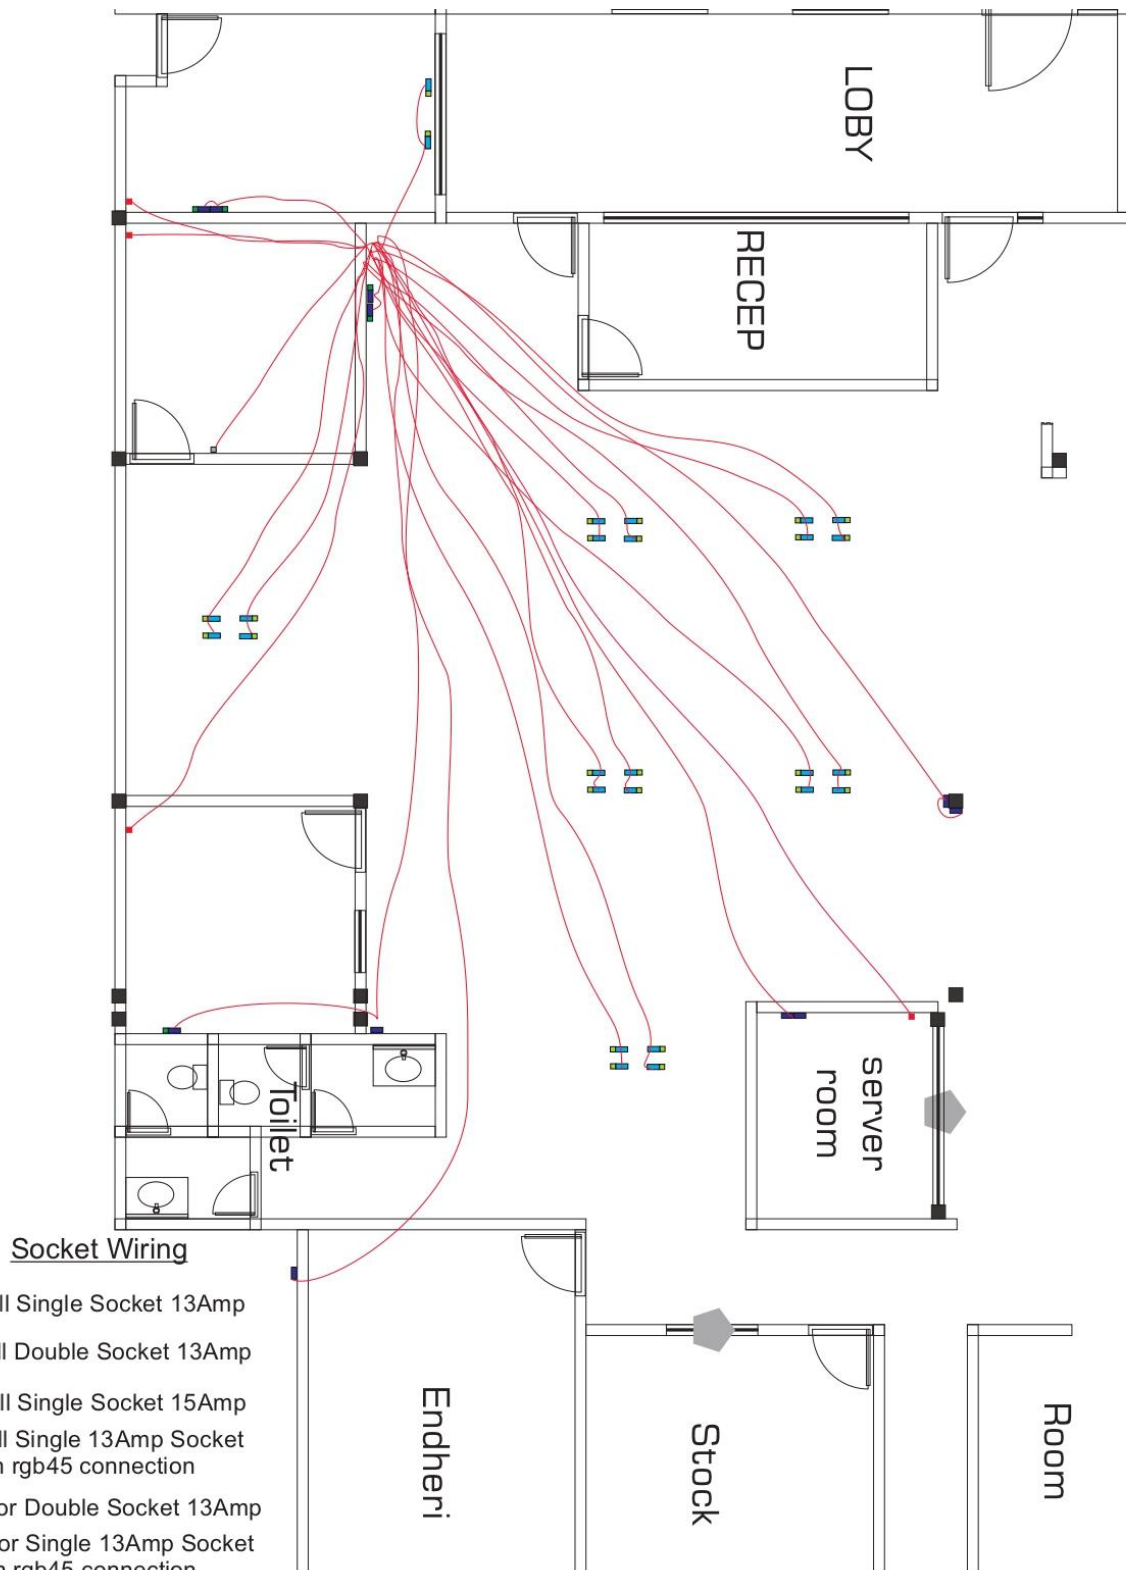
LOBY

RECEP

server room

Toilet

Socket Wiring

ll Single Socket 13Amp

ll Double Socket 13Amp

ll Single Socket 15Amp

ll Single 13Amp Socket
h rgb45 connection

or Double Socket 13Amp

or Single 13Amp Socket
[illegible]

Endheri

Stock

Room